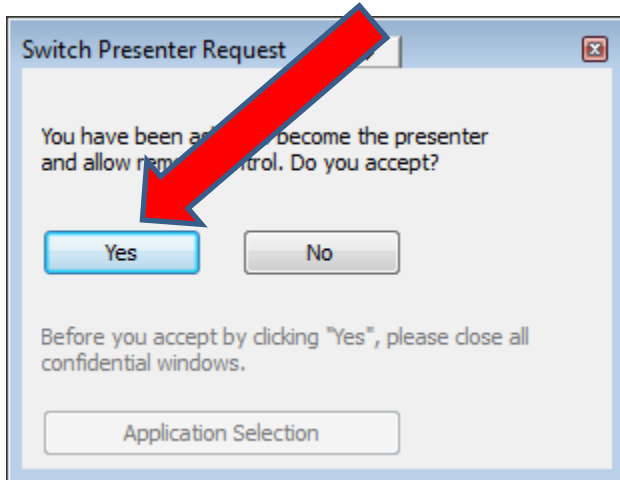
Switch Presenter Request

You have been as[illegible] become the presenter and allow re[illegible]trol. Do you accept?

Yes

No

Before you accept by clicking "Yes", please close all confidential windows.

Application Selection